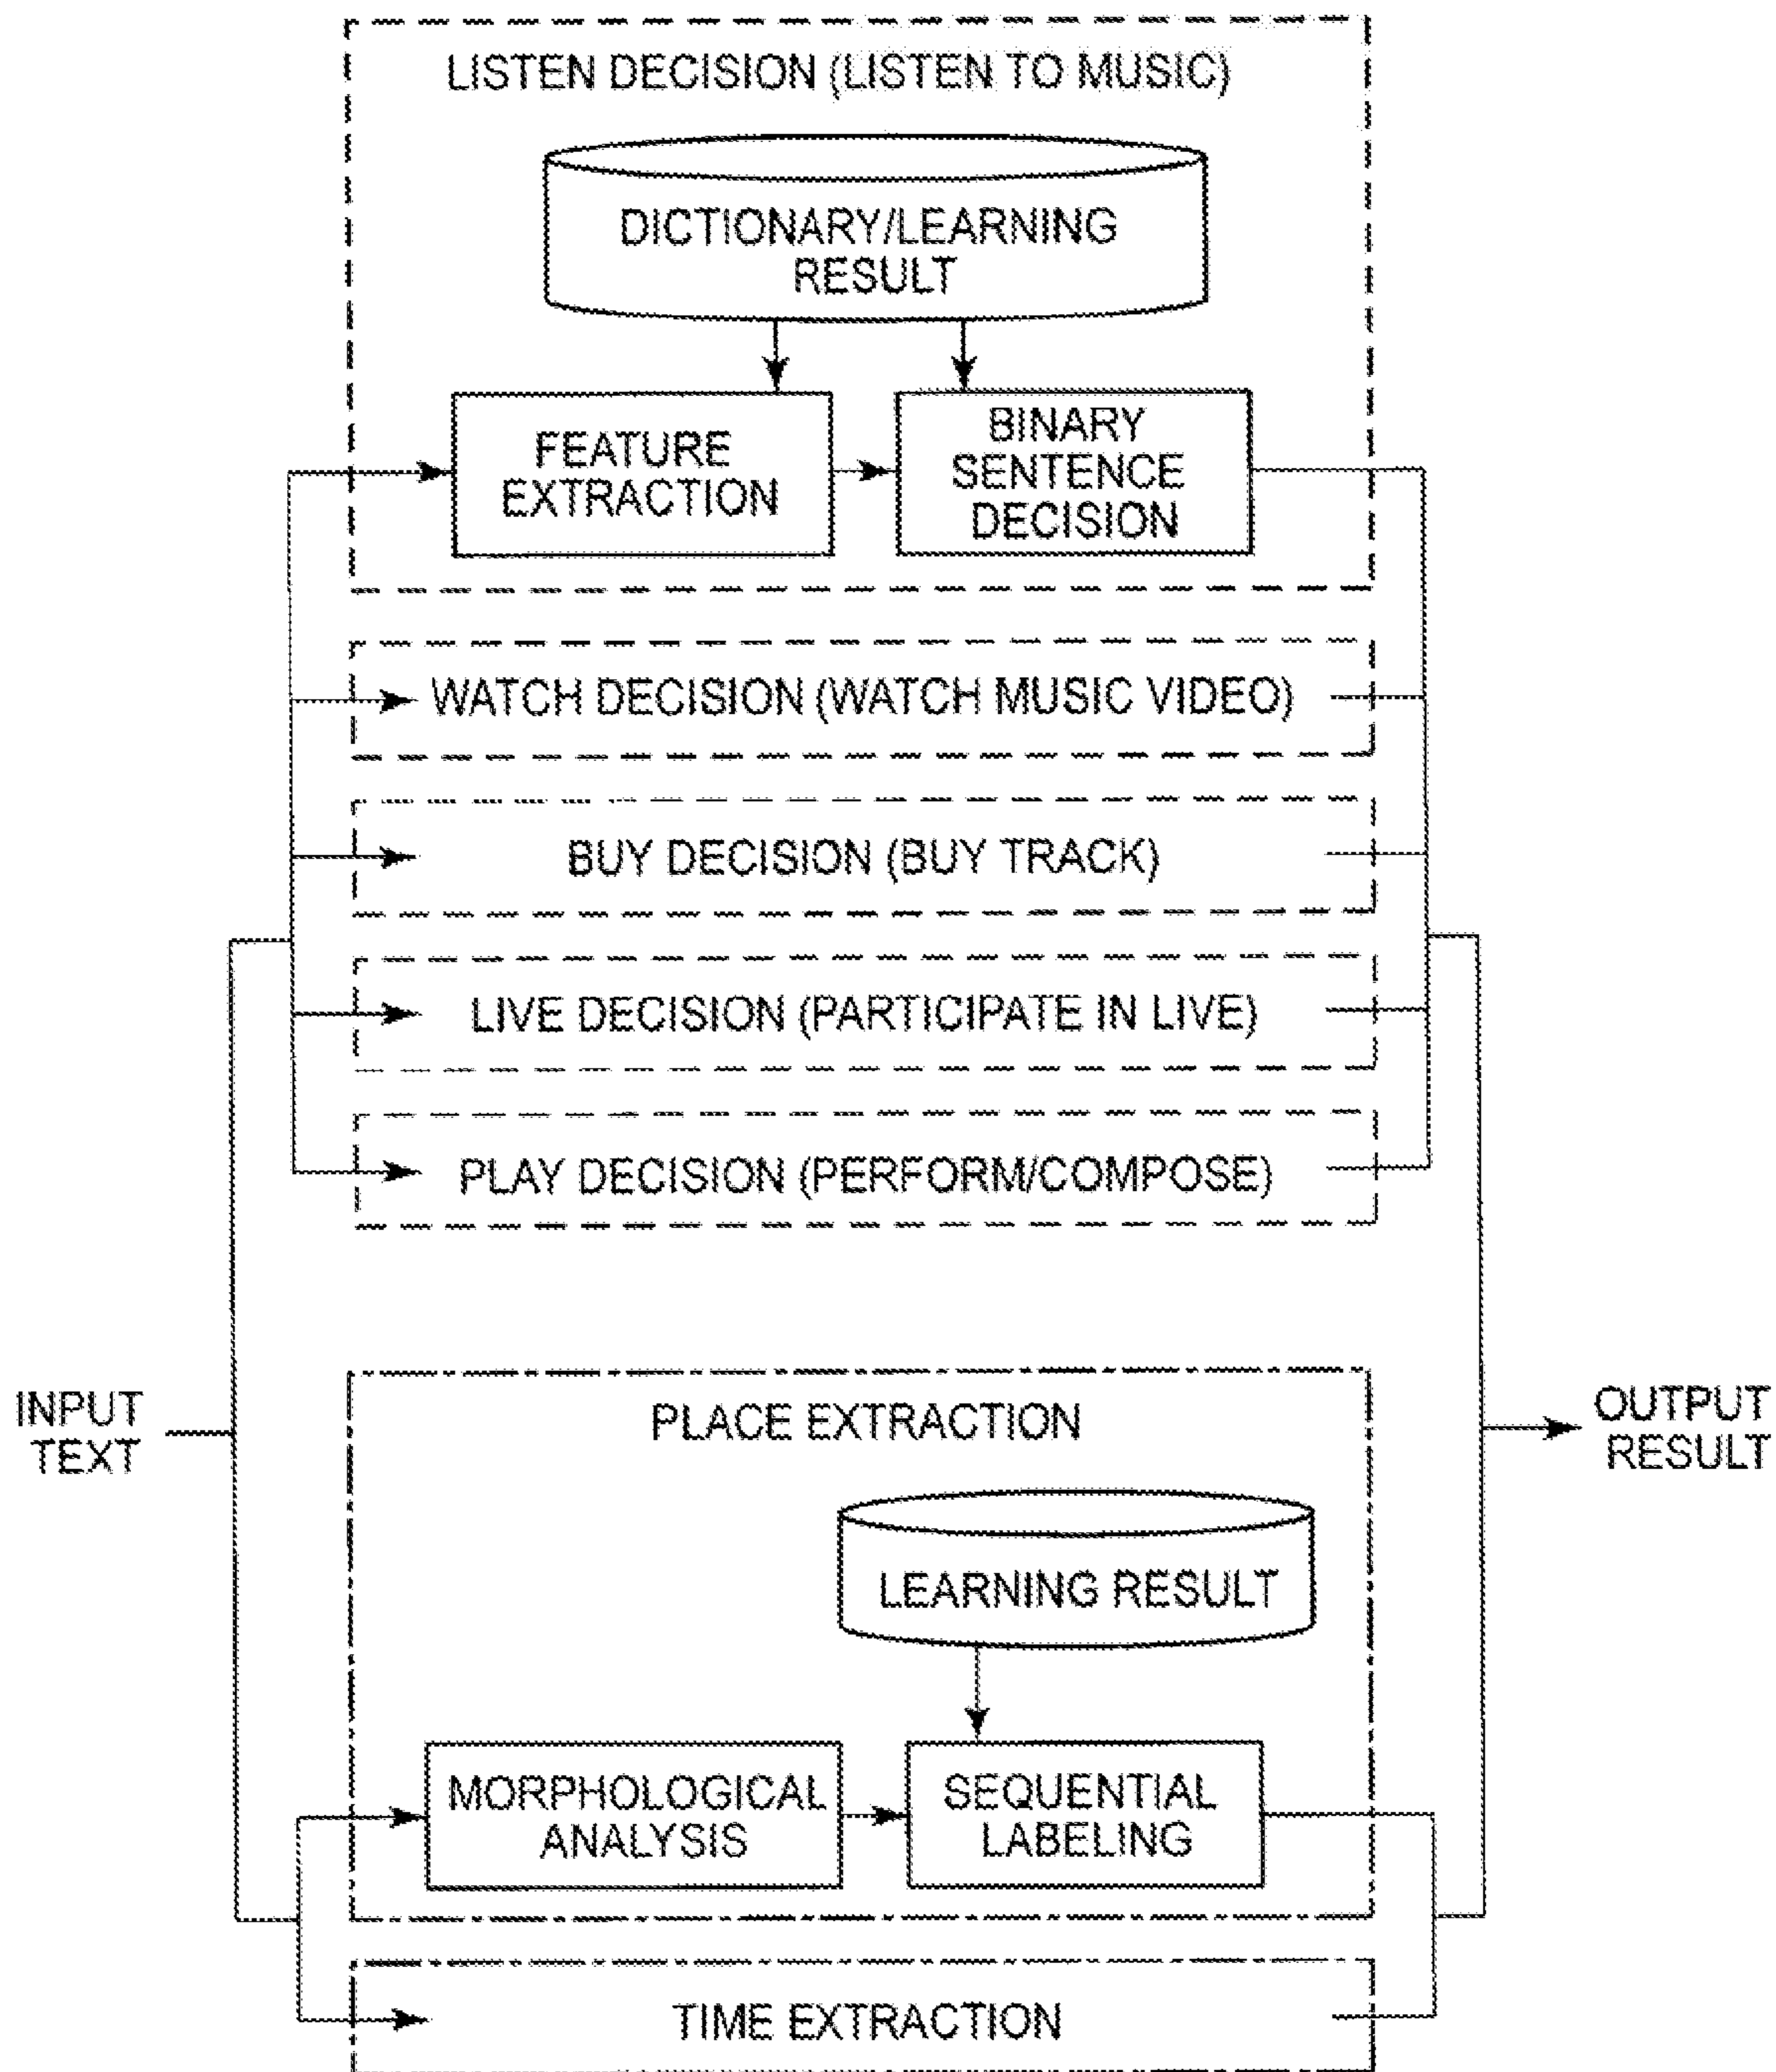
LISTEN DECISION (LISTEN TO MUSIC)

DICTIONARY/LEARNING RESULT

FEATURE EXTRACTION

BINARY SENTENCE DECISION

WATCH DECISION (WATCH MUSIC VIDEO)

BUY DECISION (BUY TRACK)

LIVE DECISION (PARTICIPATE IN LIVE)

PLAY DECISION (PERFORM/COMPOSE)

INPUT TEXT

PLACE EXTRACTION

OUTPUT RESULT

LEARNING RESULT

MORPHOLOGICAL ANALYSIS

SEQUENTIAL LABELING

TIME EXTRACTION